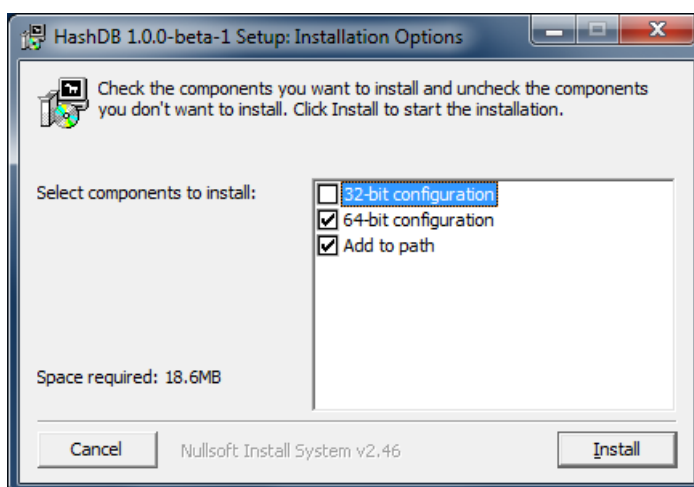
HashDB 1.0.0-beta-1 Setup: Installation Options

Check the components you want to install and uncheck the components you don't want to install. Click Install to start the installation.

Select components to install:

32-bit configuration
64-bit configuration
Add to path

Space required: 18.6MB

Cancel

Nullsoft Install System v2.46

Install